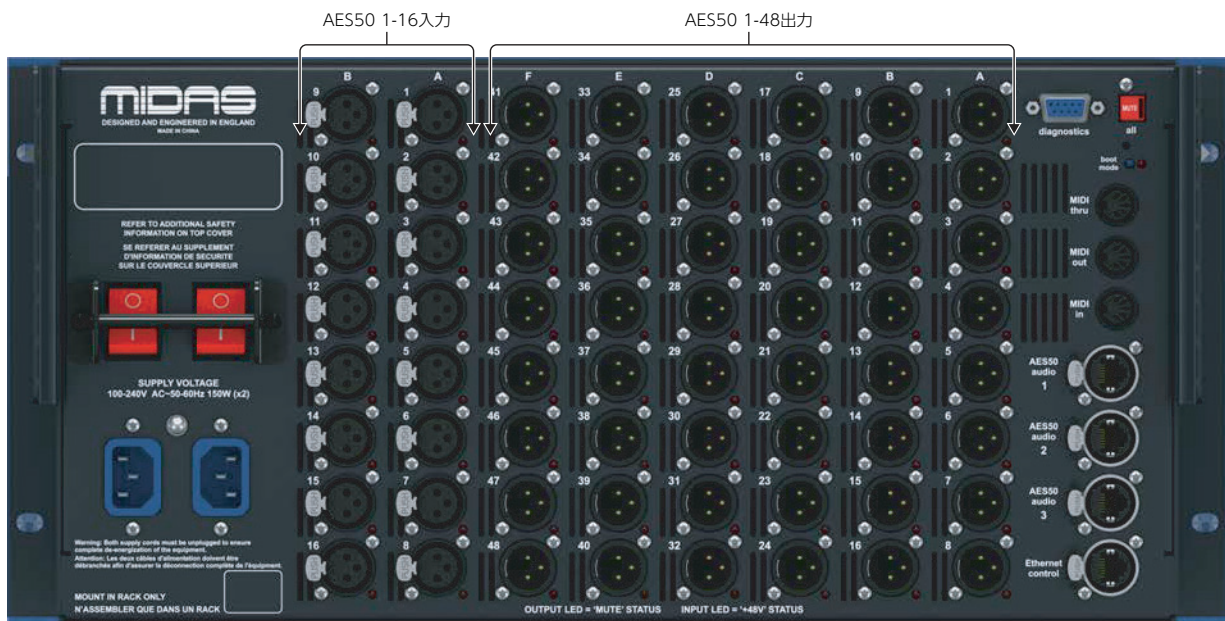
AES50 1-16入力

AES50 1-48出力

MIDAS
DESIGNED AND ENGINEERED IN ENGLAND
MADE IN CHINA

REFER TO ADDITIONAL SAFETY INFORMATION ON TOP COVER
SE REFERER AU SUPPLEMENT D'INFORMATION DE SECURITE SUR LE COUVERCLE SUPERIEUR

O
I
O
I

SUPPLY VOLTAGE
100-240V AC~50-60Hz 150W (x2)

Warning: Both supply cords must be unplugged to ensure complete de-energization of the equipment.
Attention: Les deux câbles d'alimentation doivent être débranchés afin d'assurer la déconnection complète de l'équipment.

MOUNT IN RACK ONLY
N'ASSEMBLER QUE DANS UN RACK

B A F E D C B A

9 1 41 33 25 17 9 1
10 2 42 34 26 18 10 2
11 3 43 35 27 19 11 3
12 4 44 36 28 20 12 4
13 5 45 37 29 21 13 5
14 6 46 38 30 22 14 6
15 7 47 39 31 23 15 7
16 8 48 40 32 24 16 8

OUTPUT LED = 'MUTE' STATUS INPUT LED = '+48V' STATUS

diagnostics
MUTE
all
boot mode
MIDI thru
MIDI out
MIDI in
AES50 audio 1
AES50 audio 2
AES50 audio 3
Ethernet control